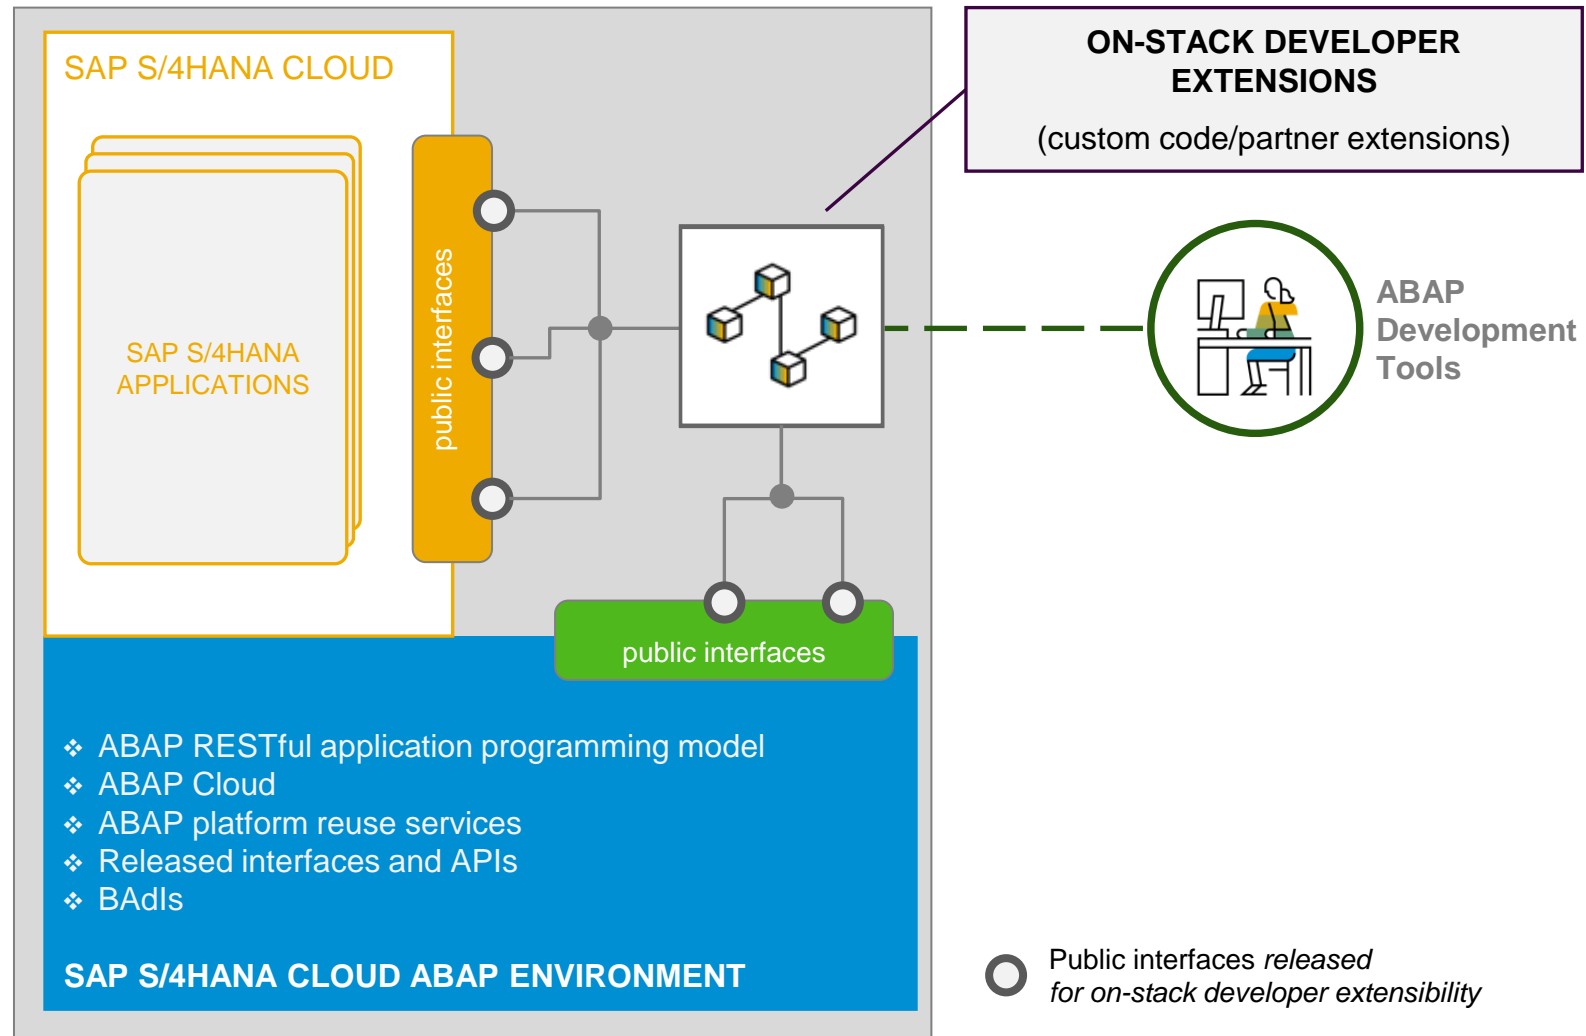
SAP S/4HANA CLOUD

SAP S/4HANA APPLICATIONS

public interfaces

ON-STACK DEVELOPER EXTENSIONS

(custom code/partner extensions)

ABAP Development Tools

public interfaces

❖ ABAP RESTful application programming model
❖ ABAP Cloud
❖ ABAP platform reuse services
❖ Released interfaces and APIs
❖ BAdIs

SAP S/4HANA CLOUD ABAP ENVIRONMENT

Public interfaces *released for on-stack developer extensibility*